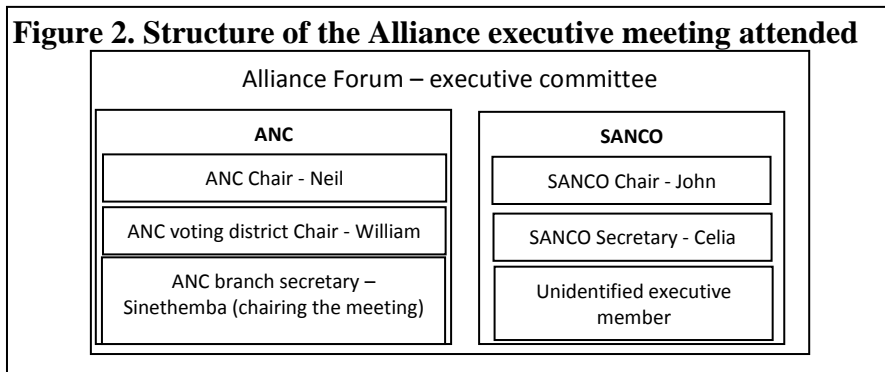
Figure 2. Structure of the Alliance executive meeting attended

Alliance Forum – executive committee

ANC

ANC Chair - Neil

ANC voting district Chair - William

ANC branch secretary – Sinethemba (chairing the meeting)

SANCO

SANCO Chair - John

SANCO Secretary - Celia

Unidentified executive member